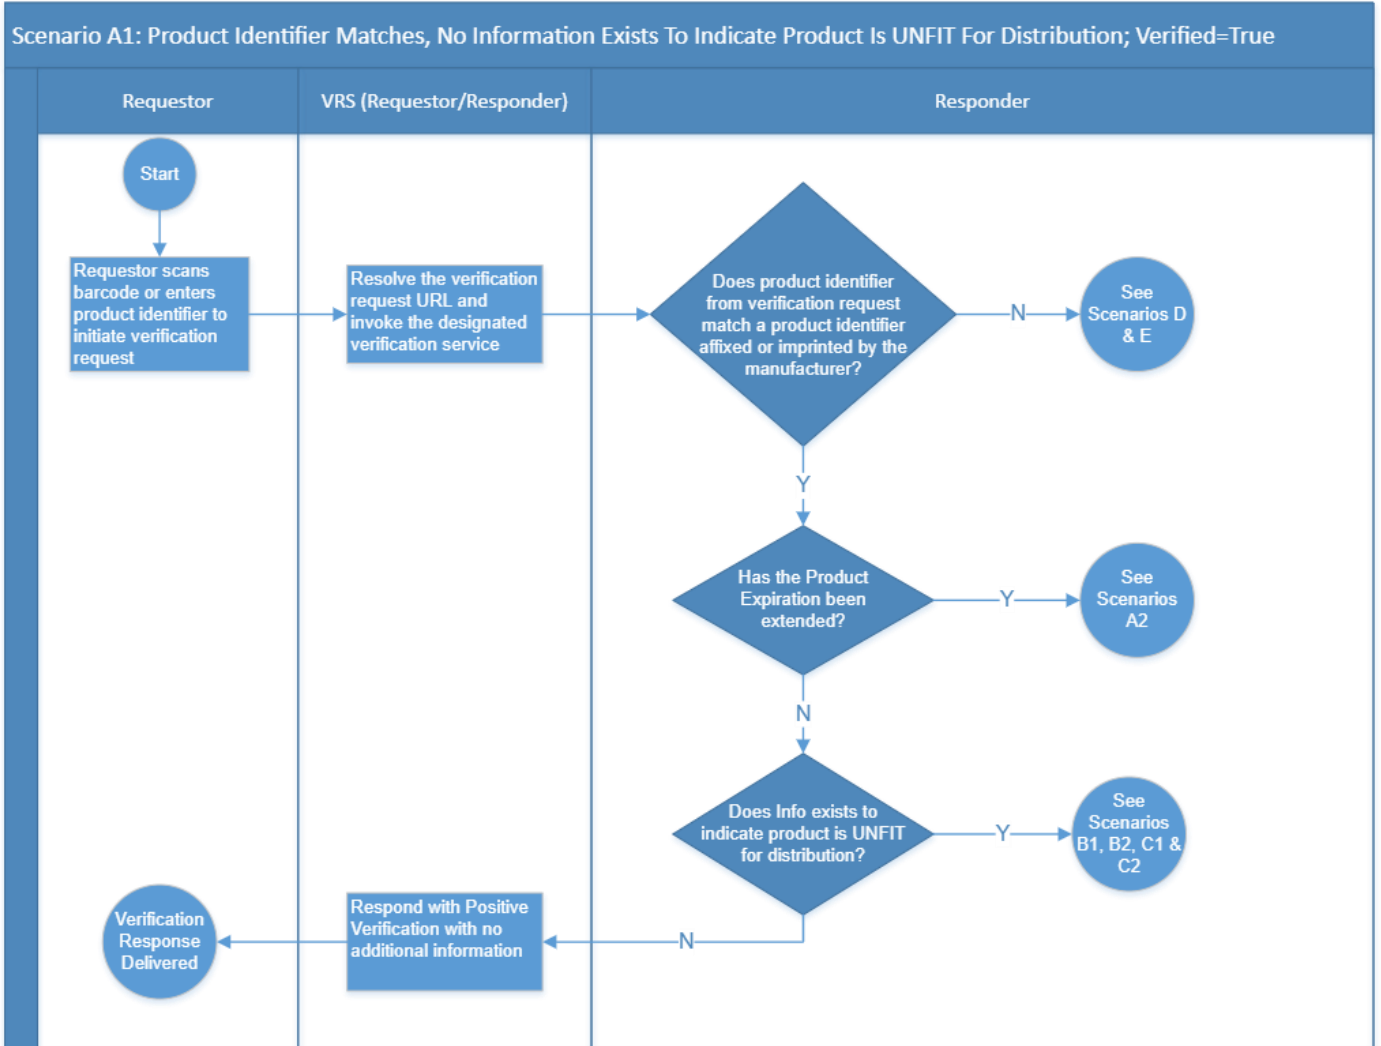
Scenario A1: Product Identifier Matches, No Information Exists To Indicate Product Is UNFIT For Distribution; Verified=True

Requestor

VRS (Requestor/Responder)

Responder

Start

Requestor scans barcode or enters product identifier to initiate verification request

Resolve the verification request URL and invoke the designated verification service

Does product identifier from verification request match a product identifier affixed or imprinted by the manufacturer?

N

See Scenarios D & E

Y

Has the Product Expiration been extended?

Y

See Scenarios A2

N

Does Info exists to indicate product is UNFIT for distribution?

Y

See Scenarios B1, B2, C1 & C2

N

Respond with Positive Verification with no additional information

Verification Response Delivered